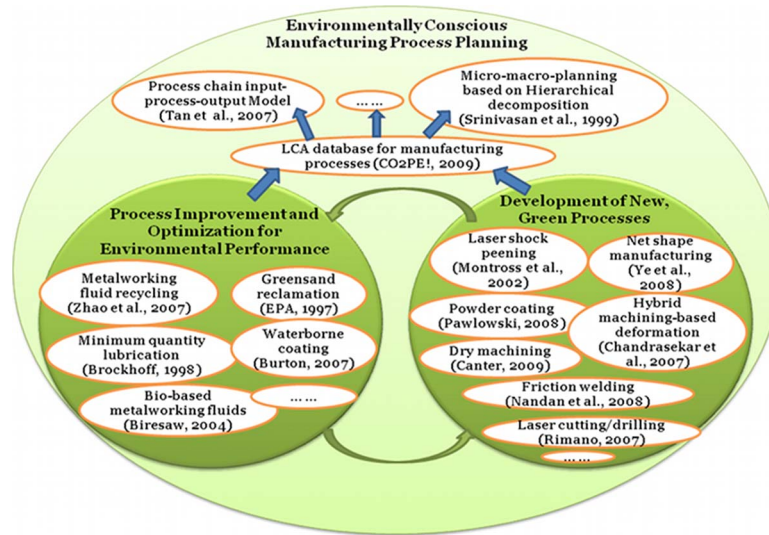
Environmentally Conscious Manufacturing Process Planning

Process chain input-process-output Model (Tan et al., 2007)

… …

Micro-macro-planning based on Hierarchical decomposition (Srinivasan et al., 1999)

LCA database for manufacturing processes (CO2PE!, 2009)

Process Improvement and Optimization for Environmental Performance

Metalworking fluid recycling (Zhao et al., 2007)

Greensand reclamation (EPA, 1997)

Minimum quantity lubrication (Brockhoff, 1998)

Waterborne coating (Burton, 2007)

Bio-based metalworking fluids (Biresaw, 2004)

… …

Development of New, Green Processes

Laser shock peening (Montross et al., 2002)

Net shape manufacturing (Ye et al., 2008)

Powder coating (Pawlowski, 2008)

Hybrid machining-based deformation (Chandrasekar et al., 2007)

Dry machining (Canter, 2009)

Friction welding (Nandan et al., 2008)

Laser cutting/drilling (Rimano, 2007)

… …